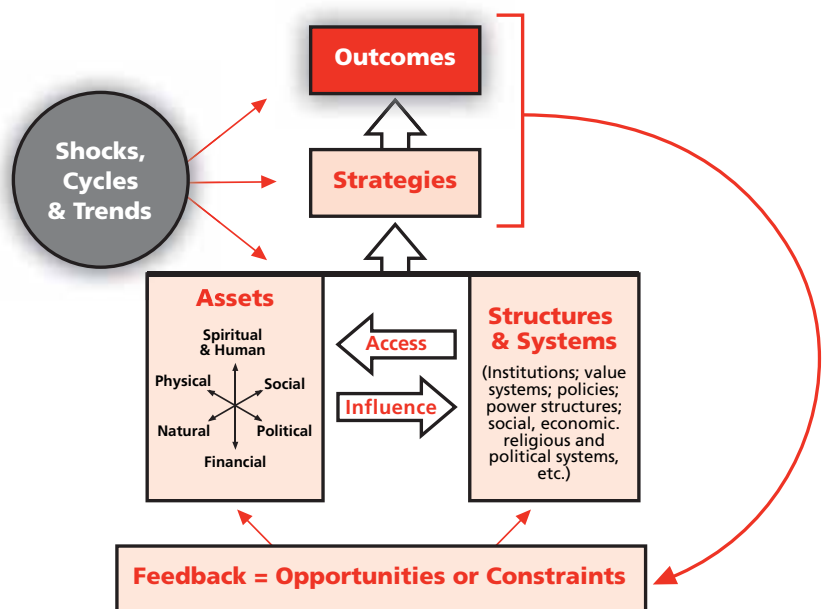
Outcomes

Shocks, Cycles & Trends

Strategies

Assets

Spiritual & Human

Physical

Social

Natural

Political

Financial

Access

Influence

Structures & Systems

(Institutions; value systems; policies; power structures; social, economic. religious and political systems, etc.)

Feedback = Opportunities or Constraints